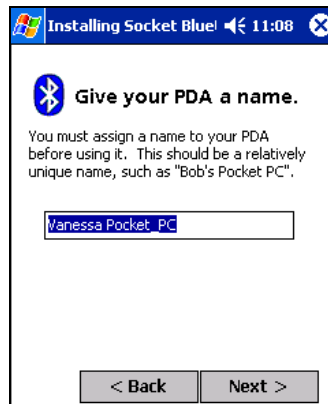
Installing Socket Bluet 11:08

Give your PDA a name.

You must assign a name to your PDA before using it. This should be a relatively unique name, such as "Bob's Pocket PC".

Vanessa Pocket_PC

< Back

Next >